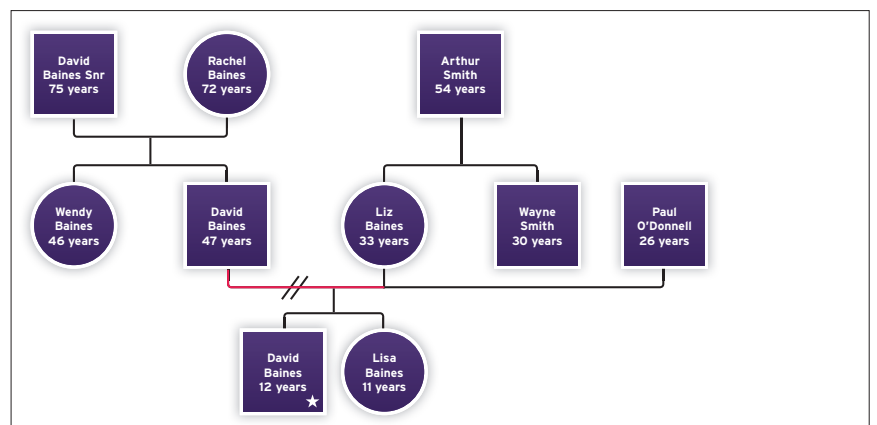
David Baines Snr 75 years

Rachel Baines 72 years

Arthur Smith 54 years

Wendy Baines 46 years

David Baines 47 years

Liz Baines 33 years

Wayne Smith 30 years

Paul O'Donnell 26 years

David Baines 12 years

Lisa Baines 11 years